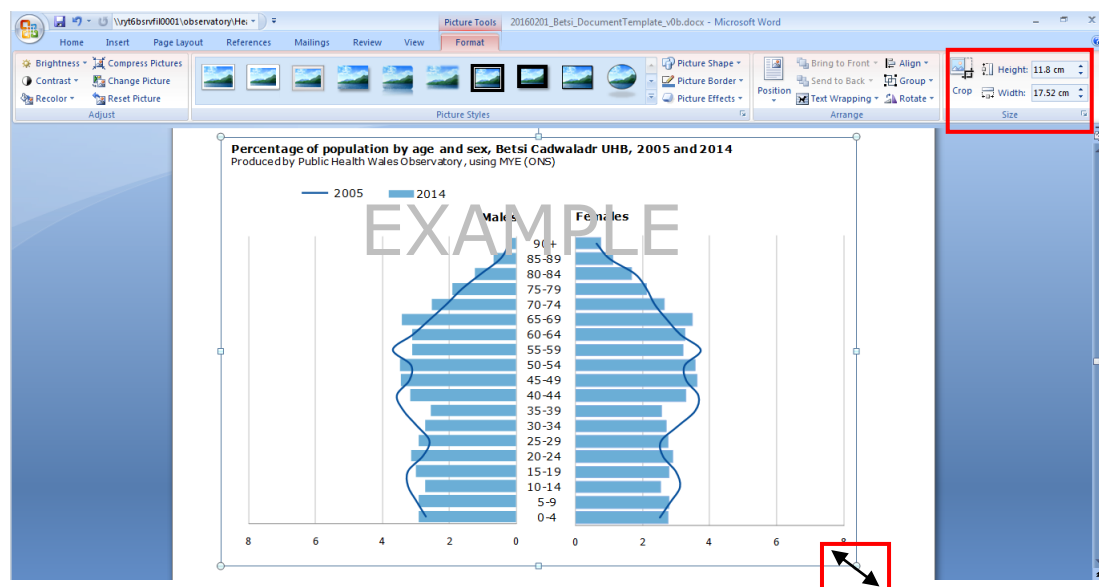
\\ryt6bsrvfil0001\observatory\He

Picture Tools

20160201_Betsi_DocumentTemplate_v0b.docx - Microsoft Word

Home Insert Page Layout References Mailings Review View Format

Brightness
Contrast
Recolor
Compress Pictures
Change Picture
Reset Picture
Adjust

Picture Styles

Picture Shape
Picture Border
Picture Effects

Position
Bring to Front
Send to Back
Text Wrapping
Align
Group
Rotate
Arrange

Crop
Height: 11.8 cm
Width: 17.52 cm
Size

Percentage of population by age and sex, Betsi Cadwaladr UHB, 2005 and 2014
Produced by Public Health Wales Observatory, using MYE (ONS)

2005
2014

EXAMPLE

Males
Females

90+
85-89
80-84
75-79
70-74
65-69
60-64
55-59
50-54
45-49
40-44
35-39
30-34
25-29
20-24
15-19
10-14
5-9
0-4

8 6 4 2 0 0 2 4 6 8